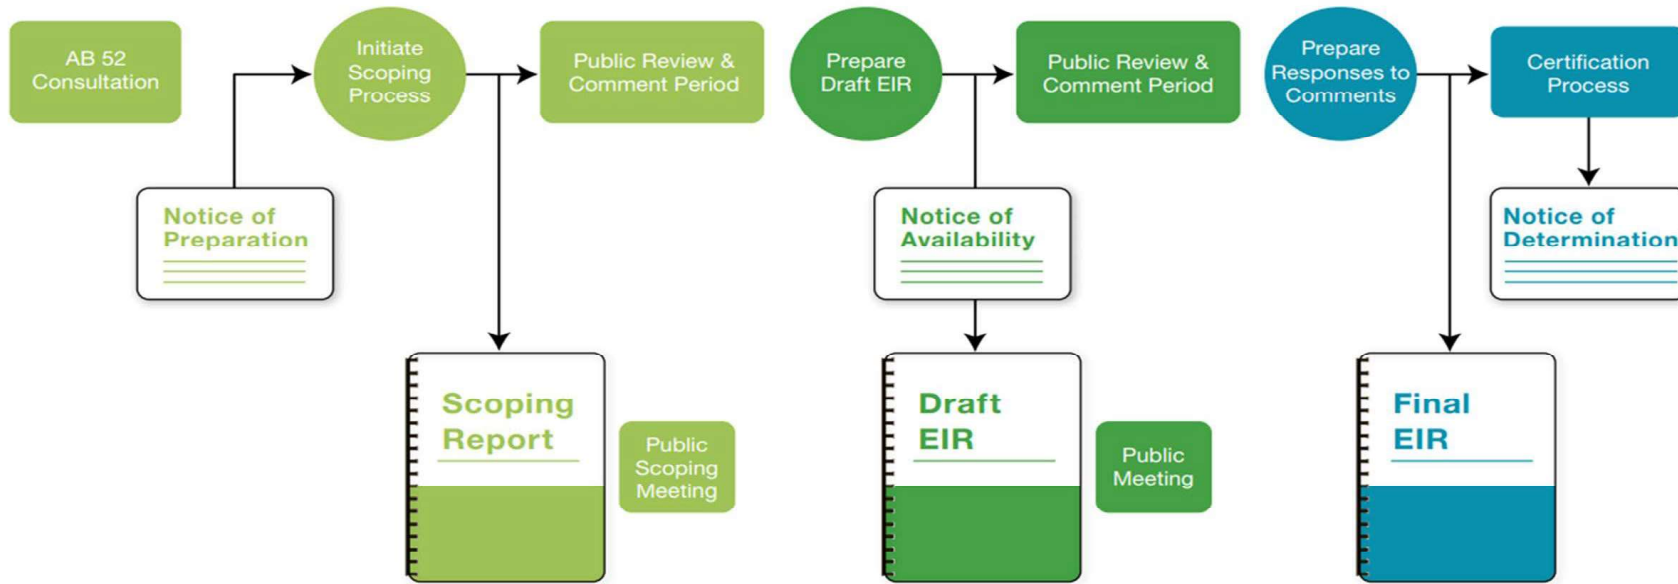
AB 52 Consultation

Initiate Scoping Process

Public Review & Comment Period

Prepare Draft EIR

Public Review & Comment Period

Prepare Responses to Comments

Certification Process

Notice of Preparation

Notice of Availability

Notice of Determination

Scoping Report

Public Scoping Meeting

Draft EIR

Public Meeting

Final EIR